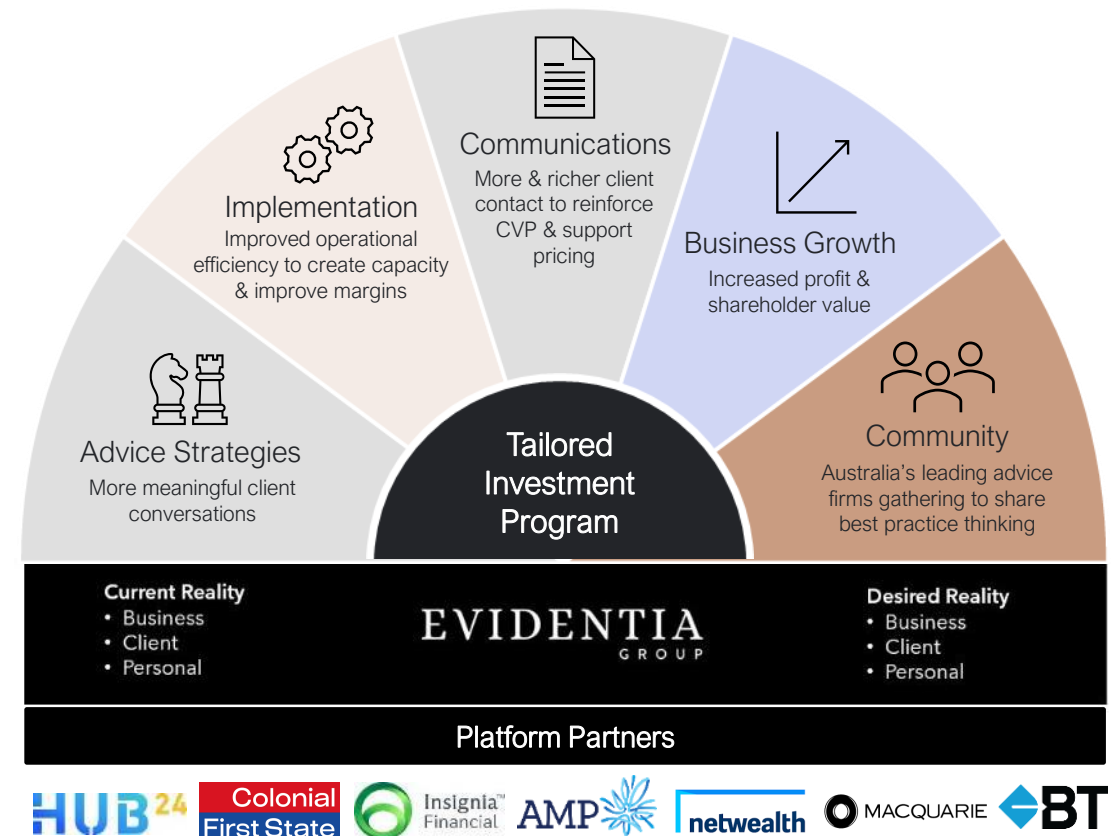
Communications
More & richer client contact to reinforce CVP & support pricing

Implementation
Improved operational efficiency to create capacity & improve margins

Business Growth
Increased profit & shareholder value

Advice Strategies
More meaningful client conversations

Tailored Investment Program

Community
Australia's leading advice firms gathering to share best practice thinking

Current Reality
• Business
• Client
• Personal

EVIDENTIA
GROUP

Desired Reality
• Business
• Client
• Personal

Platform Partners

HUB24 Colonial First State Insignia Financial AMP netwealth MACQUARIE BT